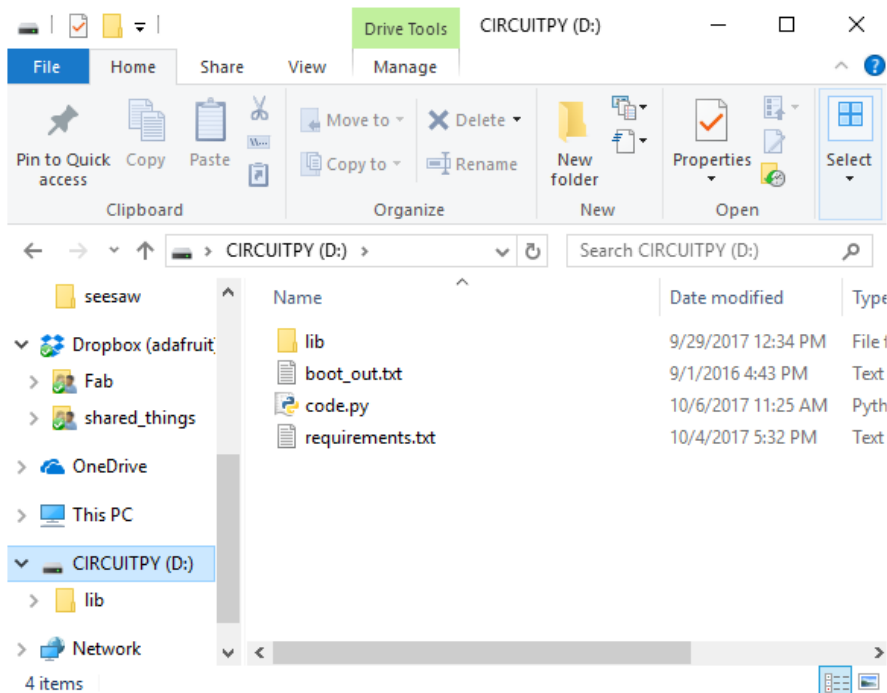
Drive Tools CIRCUITPY (D:)

File Home Share View Manage

Pin to Quick access Copy Paste
Clipboard

Move to Delete
Copy to Rename
Organize

New folder
New

Properties
Open

Select

CIRCUITPY (D:) >

Search CIRCUITPY (D:)

seesaw
Dropbox (adafruit)
Fab
shared_things
OneDrive
This PC
CIRCUITPY (D:)
lib
Network

| Name | Date modified | Type |
|---|---|---|
| lib | 9/29/2017 12:34 PM | File f |
| boot_out.txt | 9/1/2016 4:43 PM | Text |
| code.py | 10/6/2017 11:25 AM | Pyth |
| requirements.txt | 10/4/2017 5:32 PM | Text |

4 items